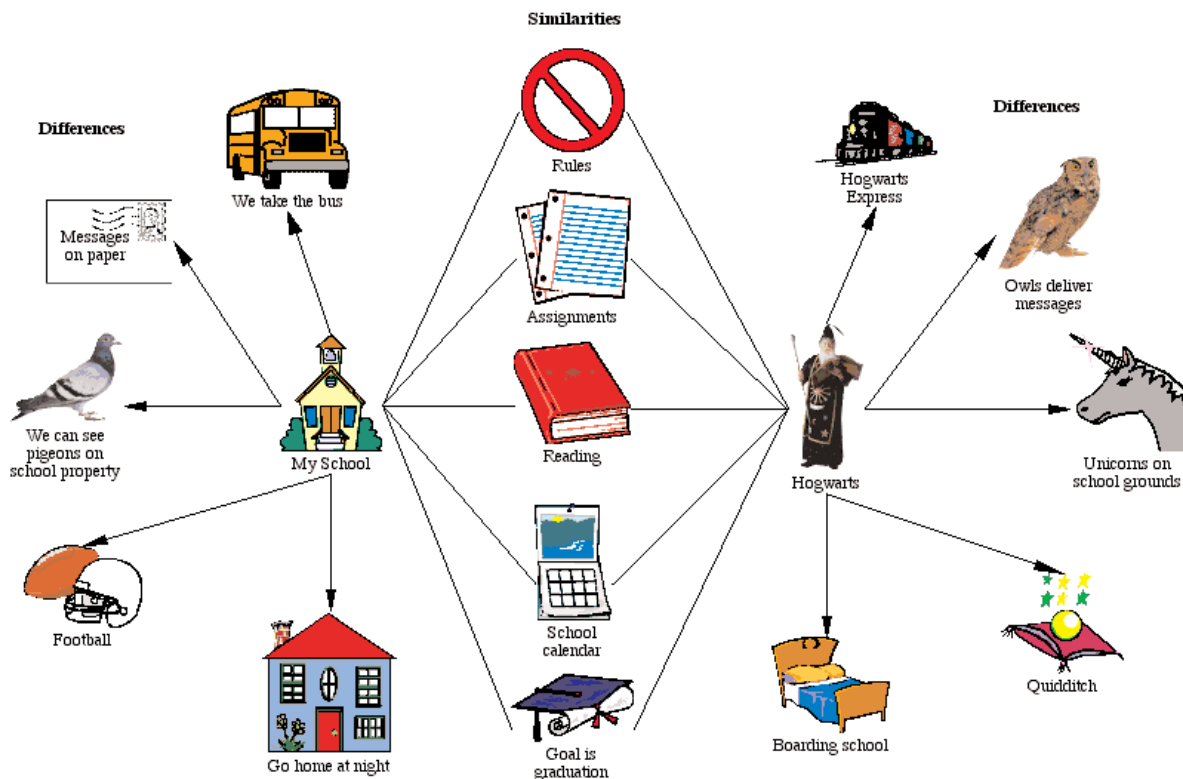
Similarities

Differences

Differences

We take the bus

Messages on paper

Rules

Assignments

Reading

School calendar

Goal is graduation

Hogwarts Express

Owls deliver messages

Unicorns on school grounds

Hogwarts

Quidditch

Boarding school

My School

We can see pigeons on school property

Football

Go home at night